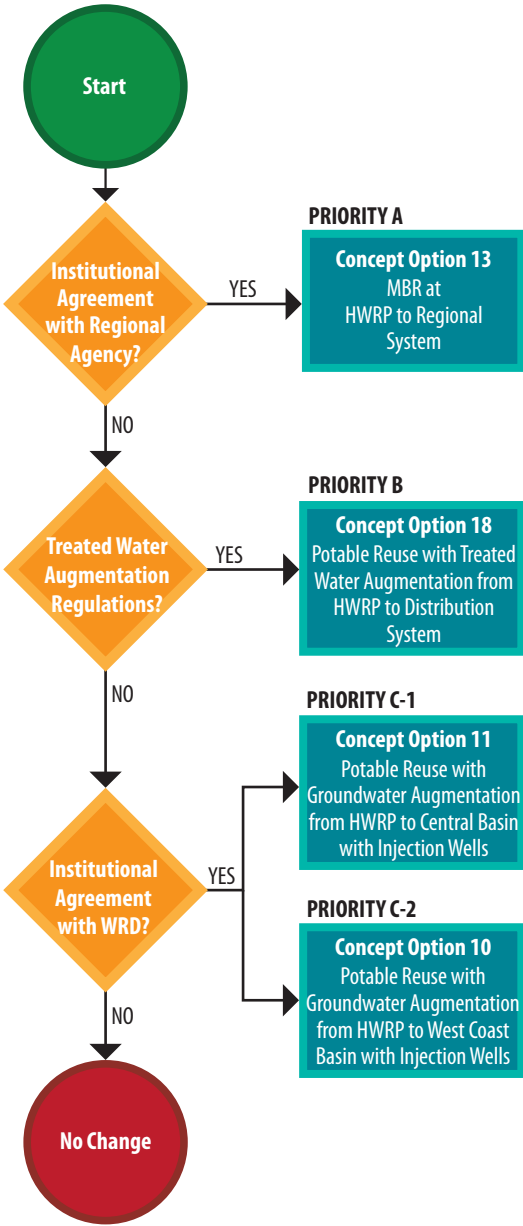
Start

Institutional Agreement with Regional Agency?

YES

PRIORITY A

Concept Option 13
MBR at HWRP to Regional System

NO

Treated Water Augmentation Regulations?

YES

PRIORITY B

Concept Option 18
Potable Reuse with Treated Water Augmentation from HWRP to Distribution System

NO

Institutional Agreement with WRD?

YES

PRIORITY C-1

Concept Option 11
Potable Reuse with Groundwater Augmentation from HWRP to Central Basin with Injection Wells

PRIORITY C-2

Concept Option 10
Potable Reuse with Groundwater Augmentation from HWRP to West Coast Basin with Injection Wells

NO

No Change